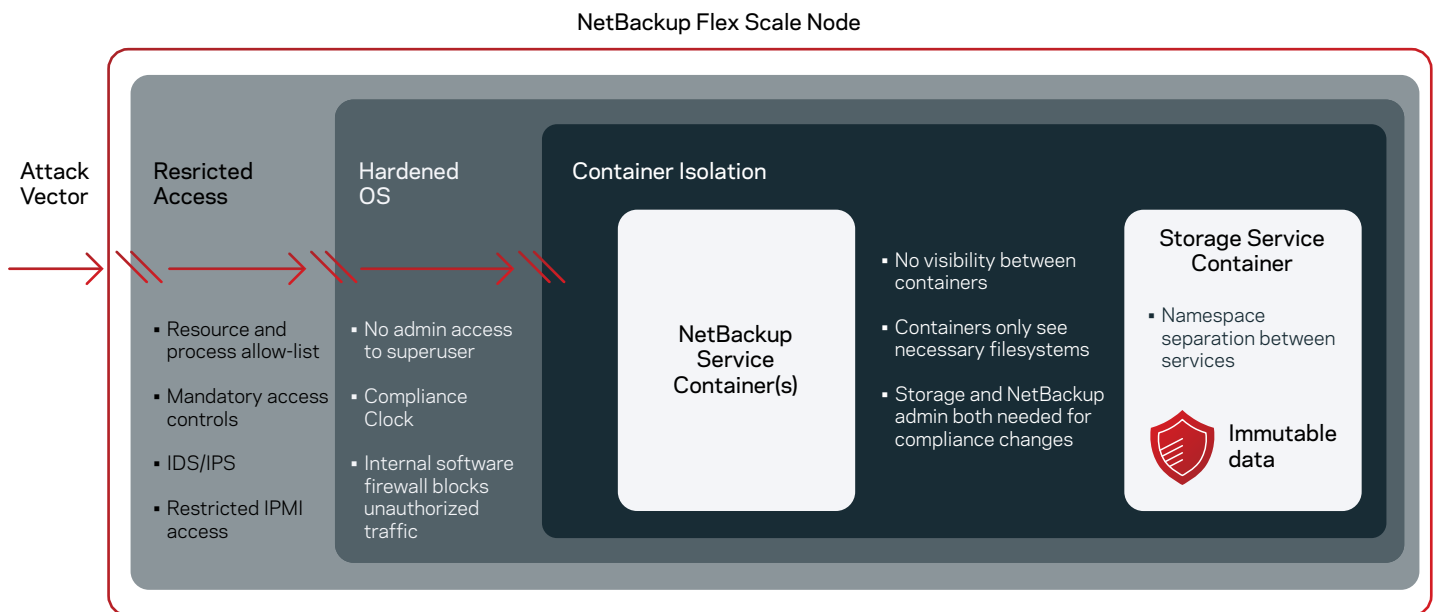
NetBackup Flex Scale Node

Attack Vector

Resricted Access

▪ Resource and process allow-list

▪ Mandatory access controls

▪ IDS/IPS

▪ Restricted IPMI access

Hardened OS

▪ No admin access to superuser

▪ Compliance Clock

▪ Internal software firewall blocks unauthorized traffic

Container Isolation

NetBackup Service Container(s)

▪ No visibility between containers

▪ Containers only see necessary filesystems

▪ Storage and NetBackup admin both needed for compliance changes

Storage Service Container

▪ Namespace separation between services

Immutable data